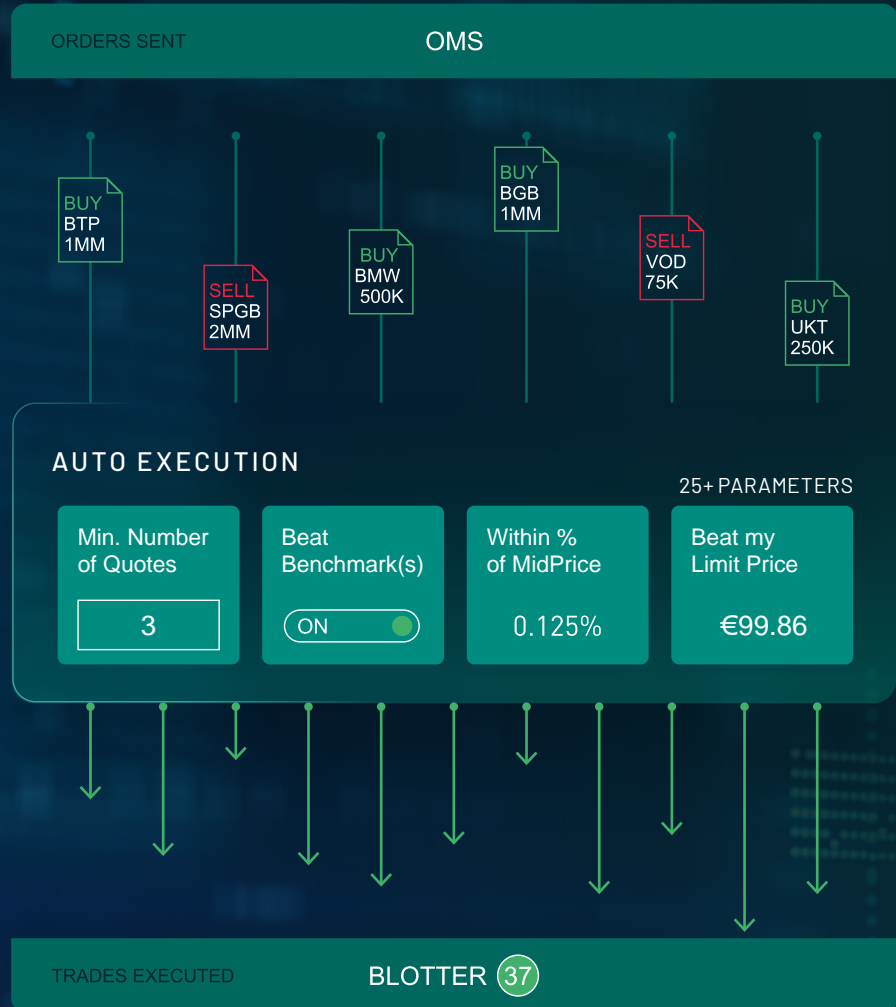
ORDERS SENT

OMS

BUY
BTP
1MM

SELL
SPGB
2MM

BUY
BMW
500K

BUY
BGB
1MM

SELL
VOD
75K

BUY
UKT
250K

AUTO EXECUTION

25+ PARAMETERS

Min. Number of Quotes

3

Beat Benchmark(s)

ON

Within % of MidPrice

0.125%

Beat my Limit Price

€99.86

TRADES EXECUTED

BLOTTER 37